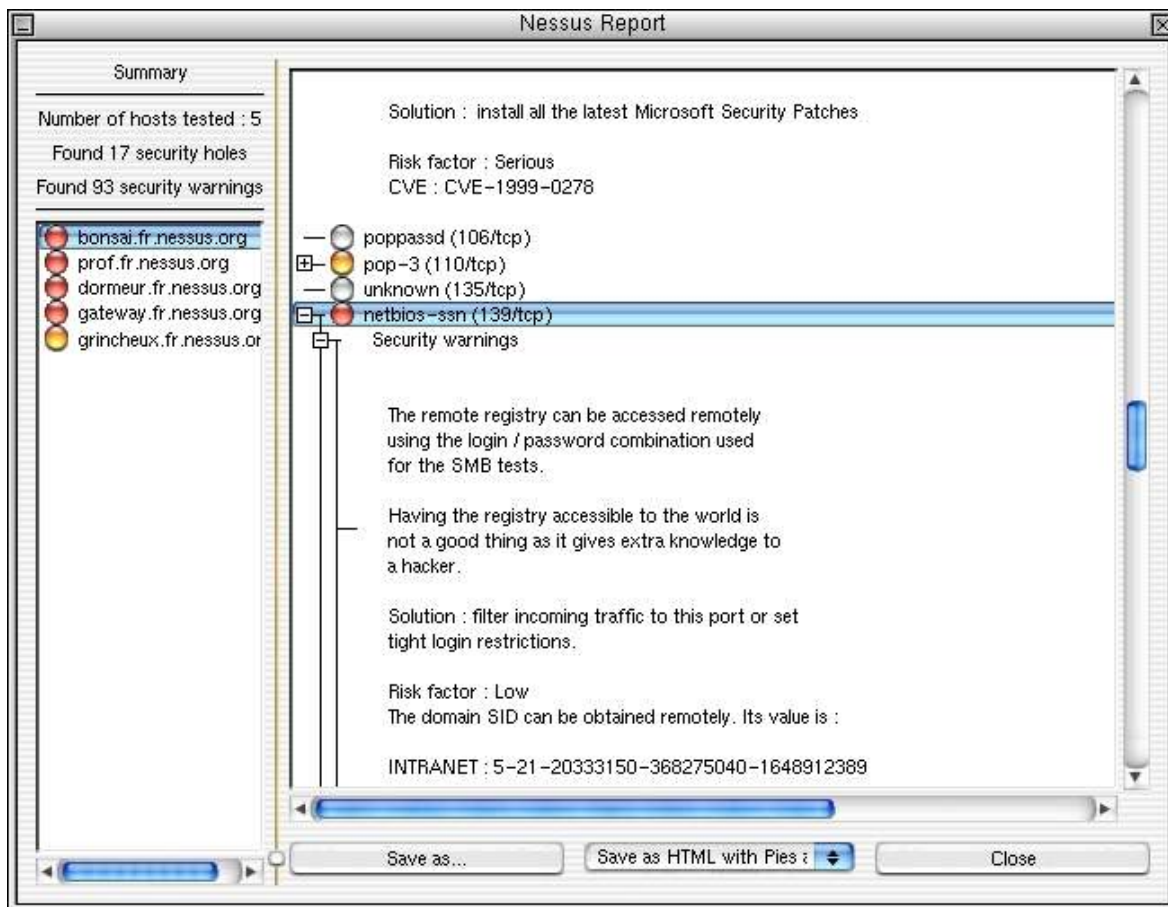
Nessus Report

Summary

Number of hosts tested : 5

Found 17 security holes

Found 93 security warnings

bonsai.fr.nessus.org
prof.fr.nessus.org
dormeur.fr.nessus.org
gateway.fr.nessus.org
grincheux.fr.nessus.or

Solution : install all the latest Microsoft Security Patches

Risk factor : Serious
CVE : CVE-1999-0278

poppassd (106/tcp)
pop-3 (110/tcp)
unknown (135/tcp)
netbios-ssn (139/tcp)
Security warnings

The remote registry can be accessed remotely using the login / password combination used for the SMB tests.

Having the registry accessible to the world is not a good thing as it gives extra knowledge to a hacker.

Solution : filter incoming traffic to this port or set tight login restrictions.

Risk factor : Low
The domain SID can be obtained remotely. Its value is :

INTRANET : 5-21-20333150-368275040-1648912389

Save as...

Save as HTML with Pies a

Close